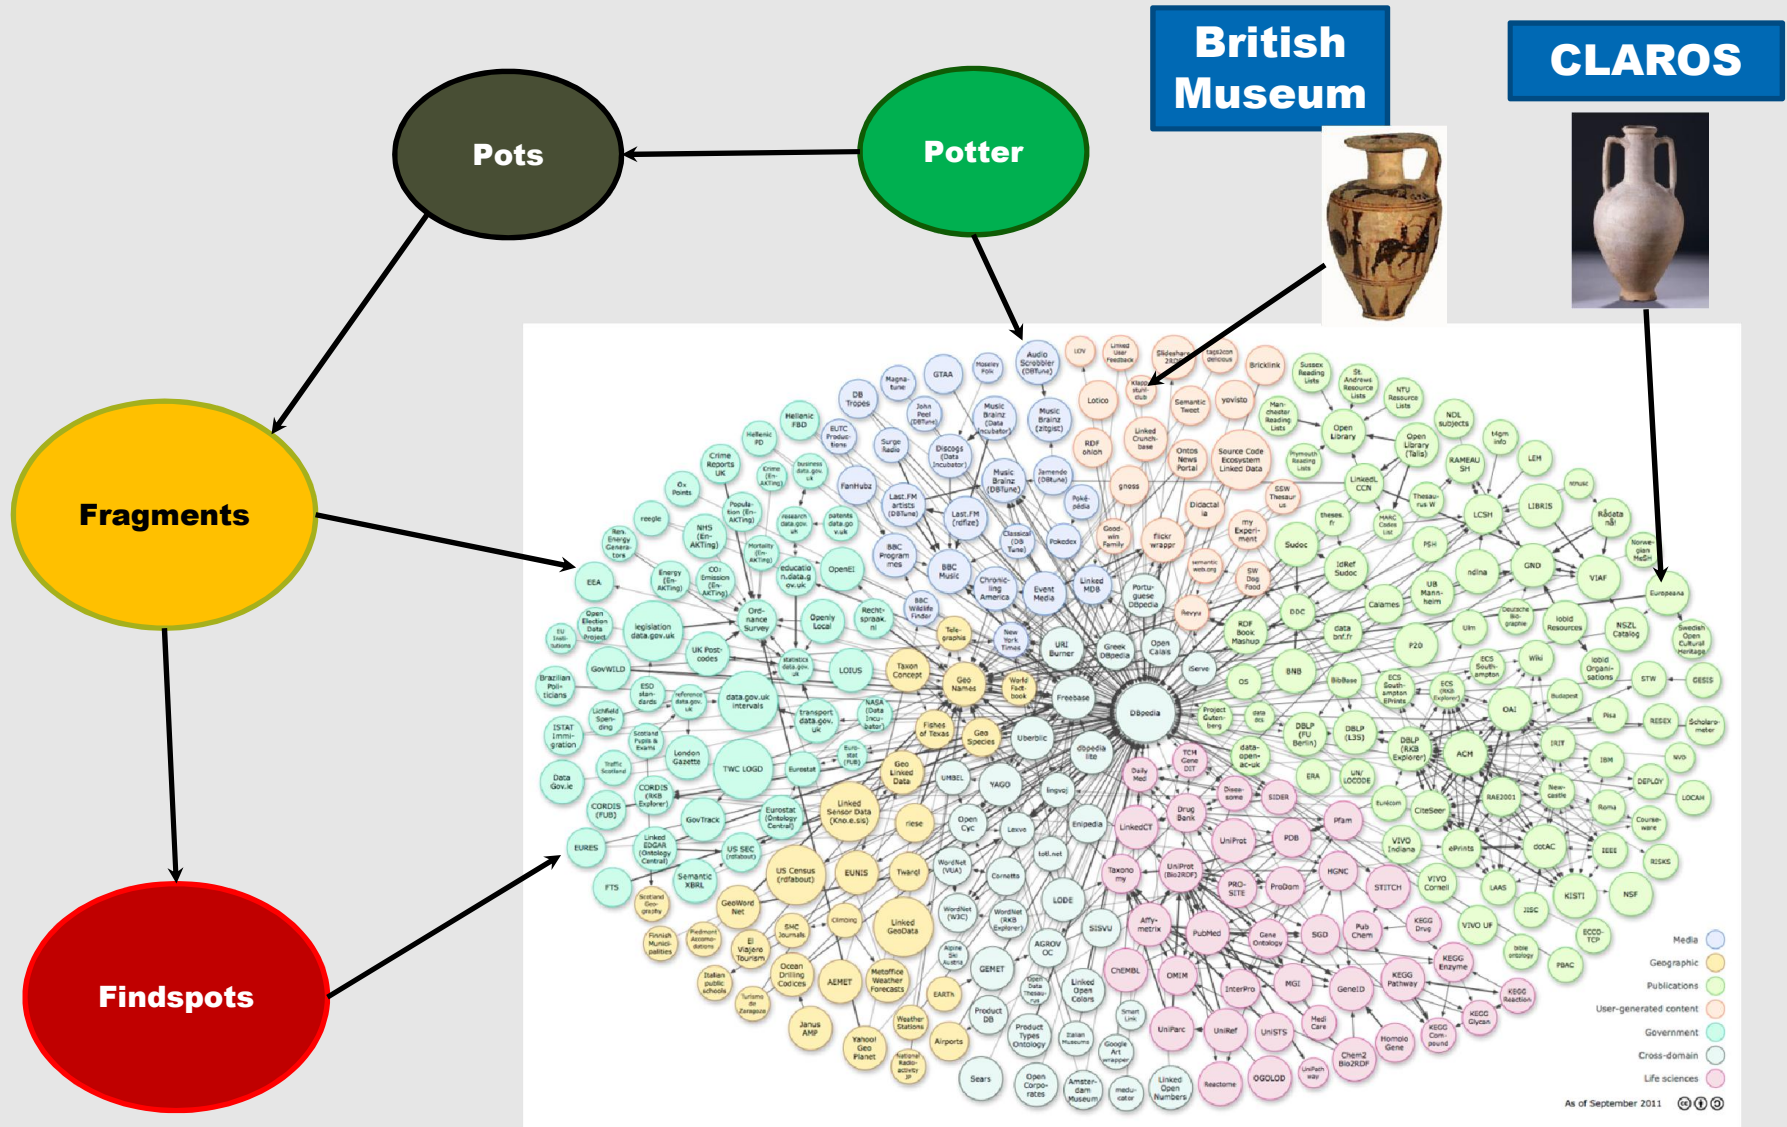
British Museum

CLAROS

Pots

Potter

Fragments

Findspots

Media
Geographic
Publications
User-generated content
Government
Cross-domain
Life sciences

As of September 2011

DBpedia
Freebase
Linked GeoData
GeoNames
US Census
EUNIS
YAGO
UniProt
PubMed
data.gov.uk intervals
legislation data.gov.uk
TWC LOGD
OpenEI
BBC Music
DBLP (L3S)
GND
VIAF
LIBRIS
Europeana
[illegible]